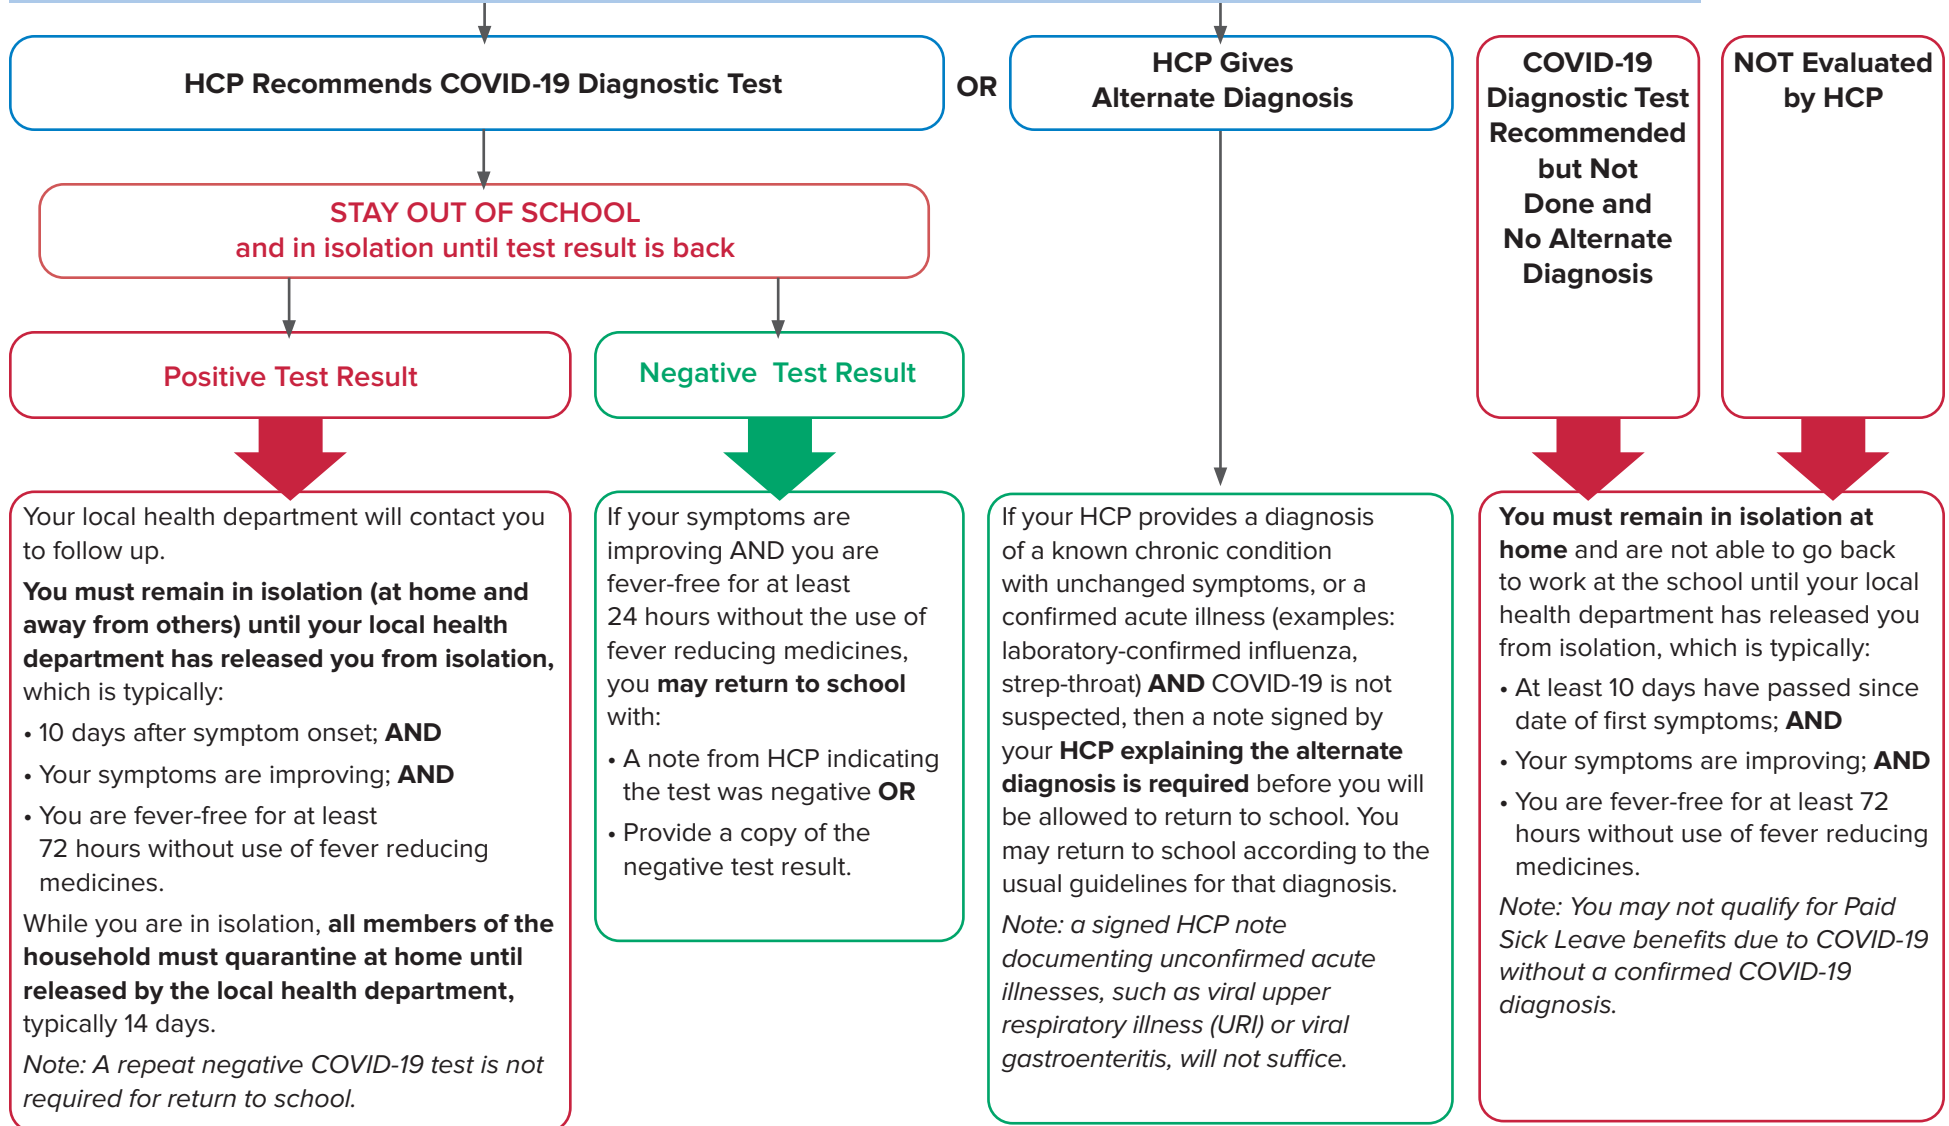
HCP Recommends COVID-19 Diagnostic Test

OR

HCP Gives Alternate Diagnosis

COVID-19 Diagnostic Test Recommended but Not Done and No Alternate Diagnosis

NOT Evaluated by HCP

STAY OUT OF SCHOOL
and in isolation until test result is back

Positive Test Result

Negative Test Result

Your local health department will contact you to follow up.

You must remain in isolation (at home and away from others) until your local health department has released you from isolation, which is typically:

• 10 days after symptom onset; AND

• Your symptoms are improving; AND

• You are fever-free for at least 72 hours without use of fever reducing medicines.

While you are in isolation, all members of the household must quarantine at home until released by the local health department, typically 14 days.

Note: A repeat negative COVID-19 test is not required for return to school.

If your symptoms are improving AND you are fever-free for at least 24 hours without the use of fever reducing medicines, you may return to school with:

• A note from HCP indicating the test was negative OR

• Provide a copy of the negative test result.

If your HCP provides a diagnosis of a known chronic condition with unchanged symptoms, or a confirmed acute illness (examples: laboratory-confirmed influenza, strep-throat) AND COVID-19 is not suspected, then a note signed by your HCP explaining the alternate diagnosis is required before you will be allowed to return to school. You may return to school according to the usual guidelines for that diagnosis.

Note: a signed HCP note documenting unconfirmed acute illnesses, such as viral upper respiratory illness (URI) or viral gastroenteritis, will not suffice.

You must remain in isolation at home and are not able to go back to work at the school until your local health department has released you from isolation, which is typically:

• At least 10 days have passed since date of first symptoms; AND

• Your symptoms are improving; AND

• You are fever-free for at least 72 hours without use of fever reducing medicines.

Note: You may not qualify for Paid Sick Leave benefits due to COVID-19 without a confirmed COVID-19 diagnosis.